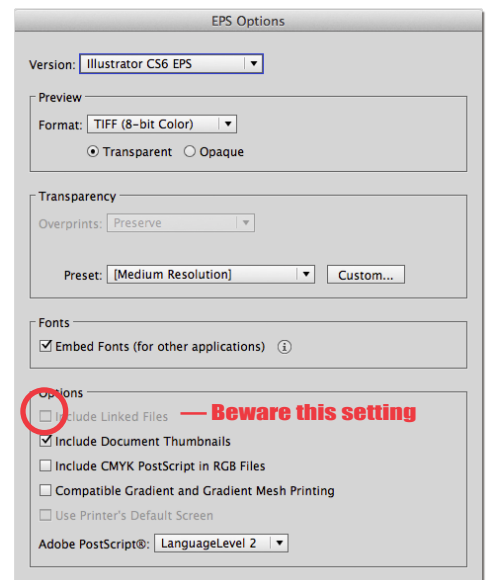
EPS Options

Version: Illustrator CS6 EPS

Preview
Format: TIFF (8-bit Color)
Transparent Opaque

Transparency
Overprints: Preserve
Preset: [Medium Resolution] Custom...

Fonts
Embed Fonts (for other applications)

Options
Include Linked Files
— Beware this setting
Include Document Thumbnails
Include CMYK PostScript in RGB Files
Compatible Gradient and Gradient Mesh Printing
Use Printer's Default Screen
Adobe PostScript®: LanguageLevel 2